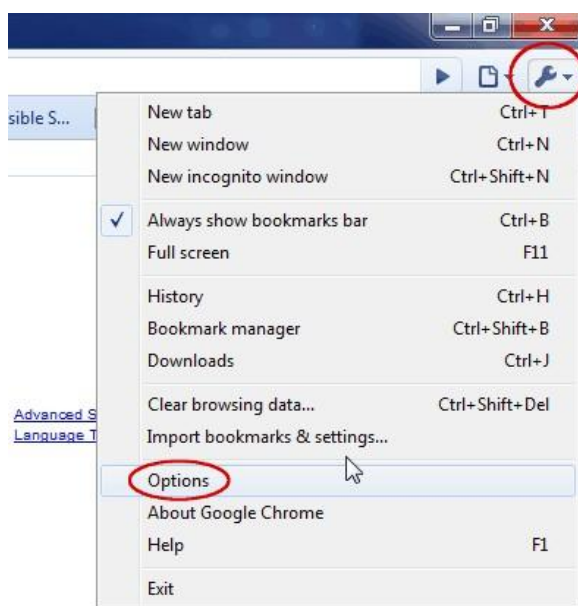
sible S...

New tab Ctrl+T
New window Ctrl+N
New incognito window Ctrl+Shift+N

Always show bookmarks bar Ctrl+B
Full screen F11

History Ctrl+H
Bookmark manager Ctrl+Shift+B
Downloads Ctrl+J

Advanced S
Language T

Clear browsing data... Ctrl+Shift+Del
Import bookmarks & settings...

Options
About Google Chrome
Help F1

Exit